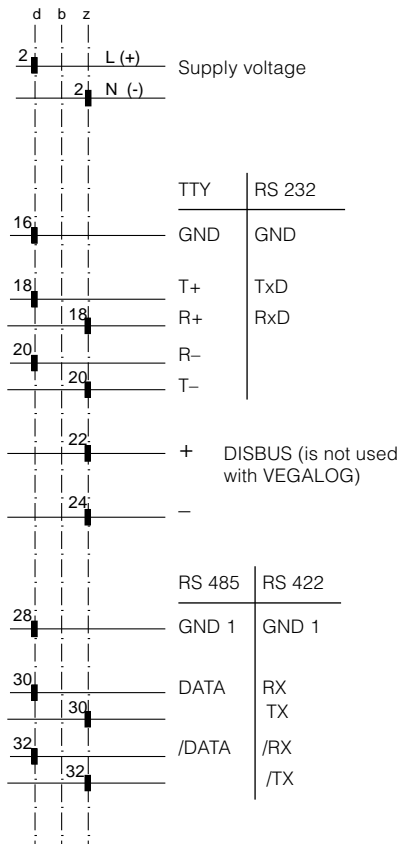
d b z

2 L (+)
2 N (-)
Supply voltage

| TTY | RS 232 |
|---|---|
| GND | GND |
| T+ | TxD |
| R+ | RxD |
| R– | |
| T– | |

16
18
18
20
20

22 + DISBUS (is not used with VEGALOG)
24 –

| RS 485 | RS 422 |
|---|---|
| GND 1 | GND 1 |
| DATA | RX |
| | TX |
| /DATA | /RX |
| | /TX |

28
30
30
32
32